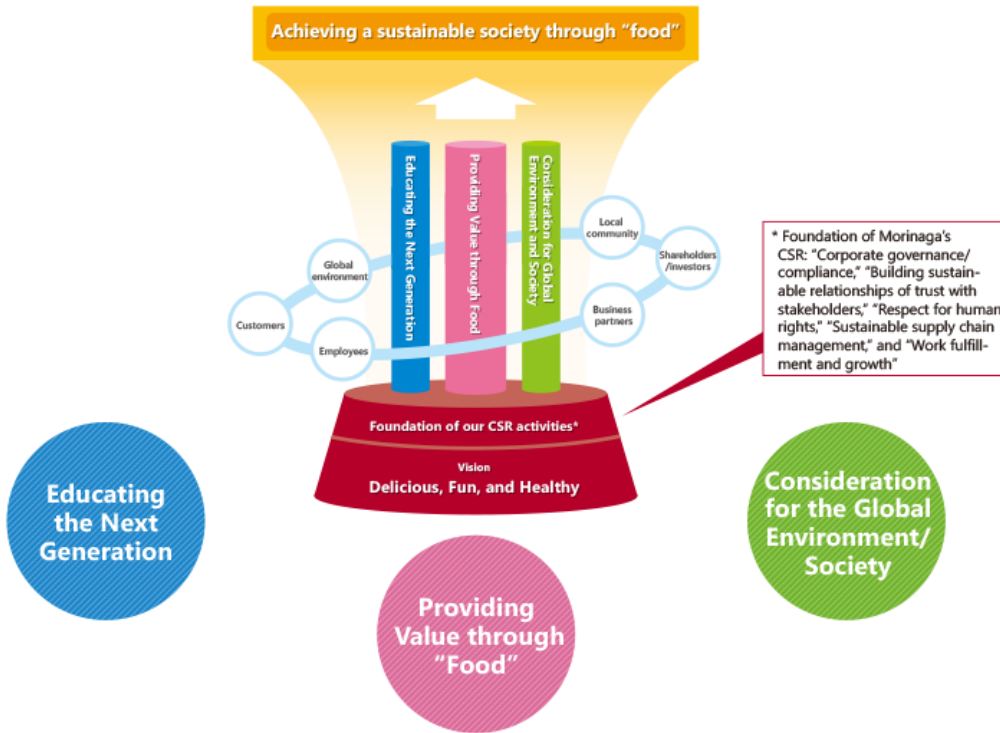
Achieving a sustainable society through "food"

Educating the Next Generation

Providing Value through Food

Consideration for Global Environment and Society

Global environment

Local community

Shareholders /Investors

Customers

Business partners

Employees

* Foundation of Morinaga's CSR: "Corporate governance/ compliance," "Building sustainable relationships of trust with stakeholders," "Respect for human rights," "Sustainable supply chain management," and "Work fulfillment and growth"

Foundation of our CSR activities*

Vision
Delicious, Fun, and Healthy

Educating the Next Generation

Consideration for the Global Environment/ Society

Providing Value through "Food"